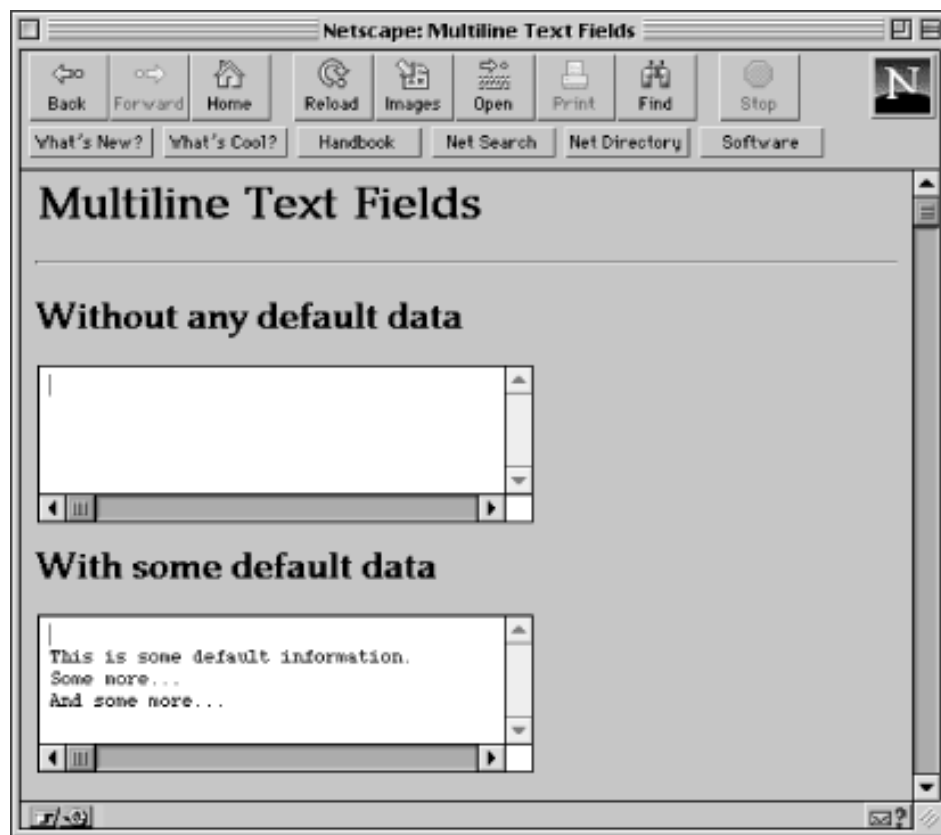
Netscape: Multiline Text Fields

Back Forward Home Reload Images Open Print Find Stop

What's New? What's Cool? Handbook Net Search Net Directory Software

Multiline Text Fields

Without any default data

With some default data

This is some default information.
Some more...
And some more...